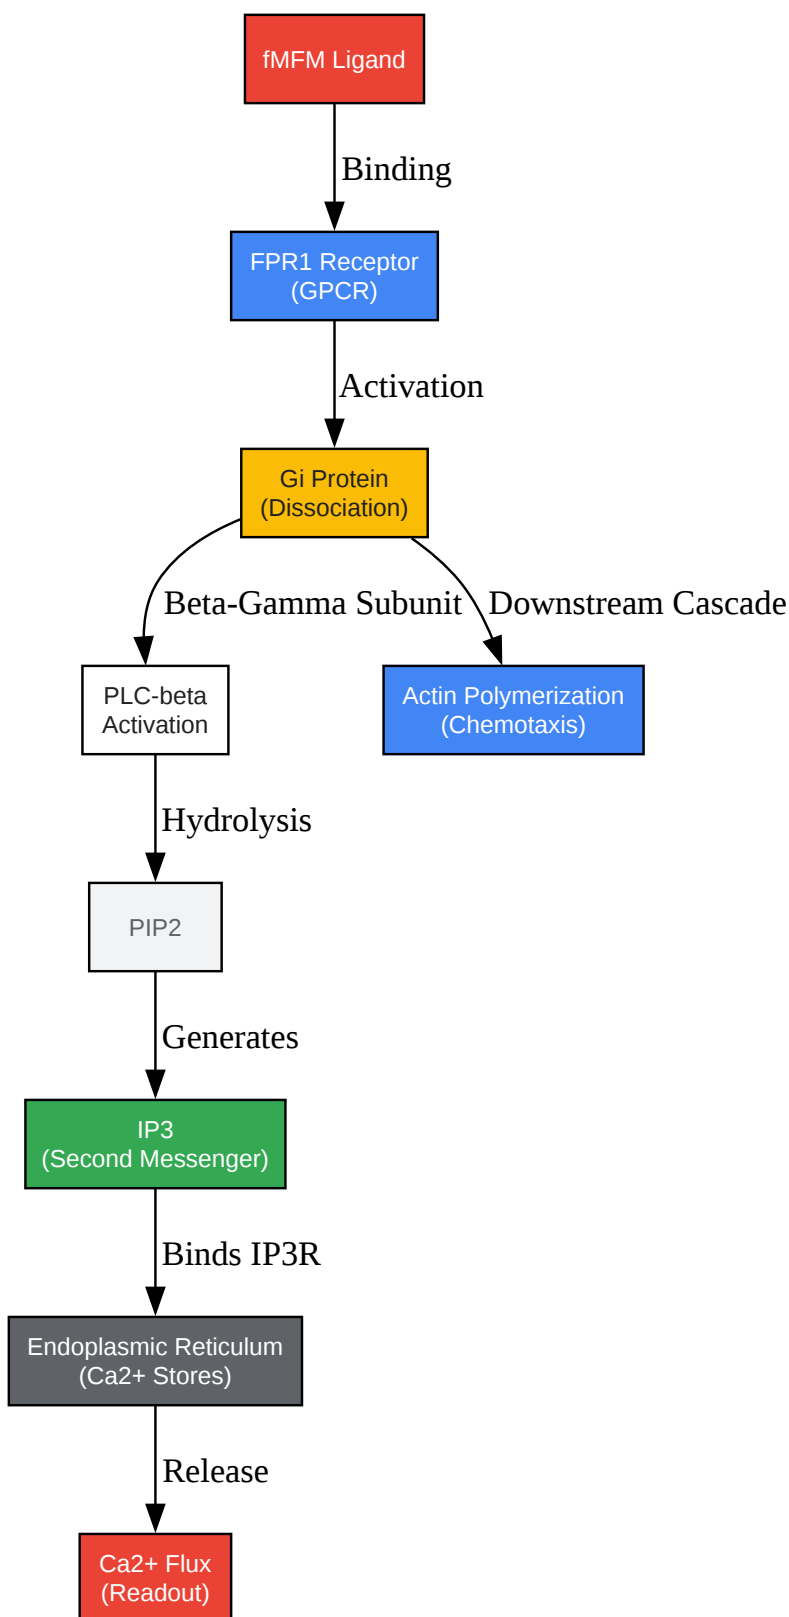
fMFM Ligand

Binding

FPR1 Receptor
(GPCR)

Activation

Gi Protein
(Dissociation)

Beta-Gamma Subunit

Downstream Cascade

PLC-beta
Activation

Actin Polymerization
(Chemotaxis)

Hydrolysis

PIP2

Generates

IP3
(Second Messenger)

Binds IP3R

Endoplasmic Reticulum
(Ca2+ Stores)

Release

Ca2+ Flux
(Readout)